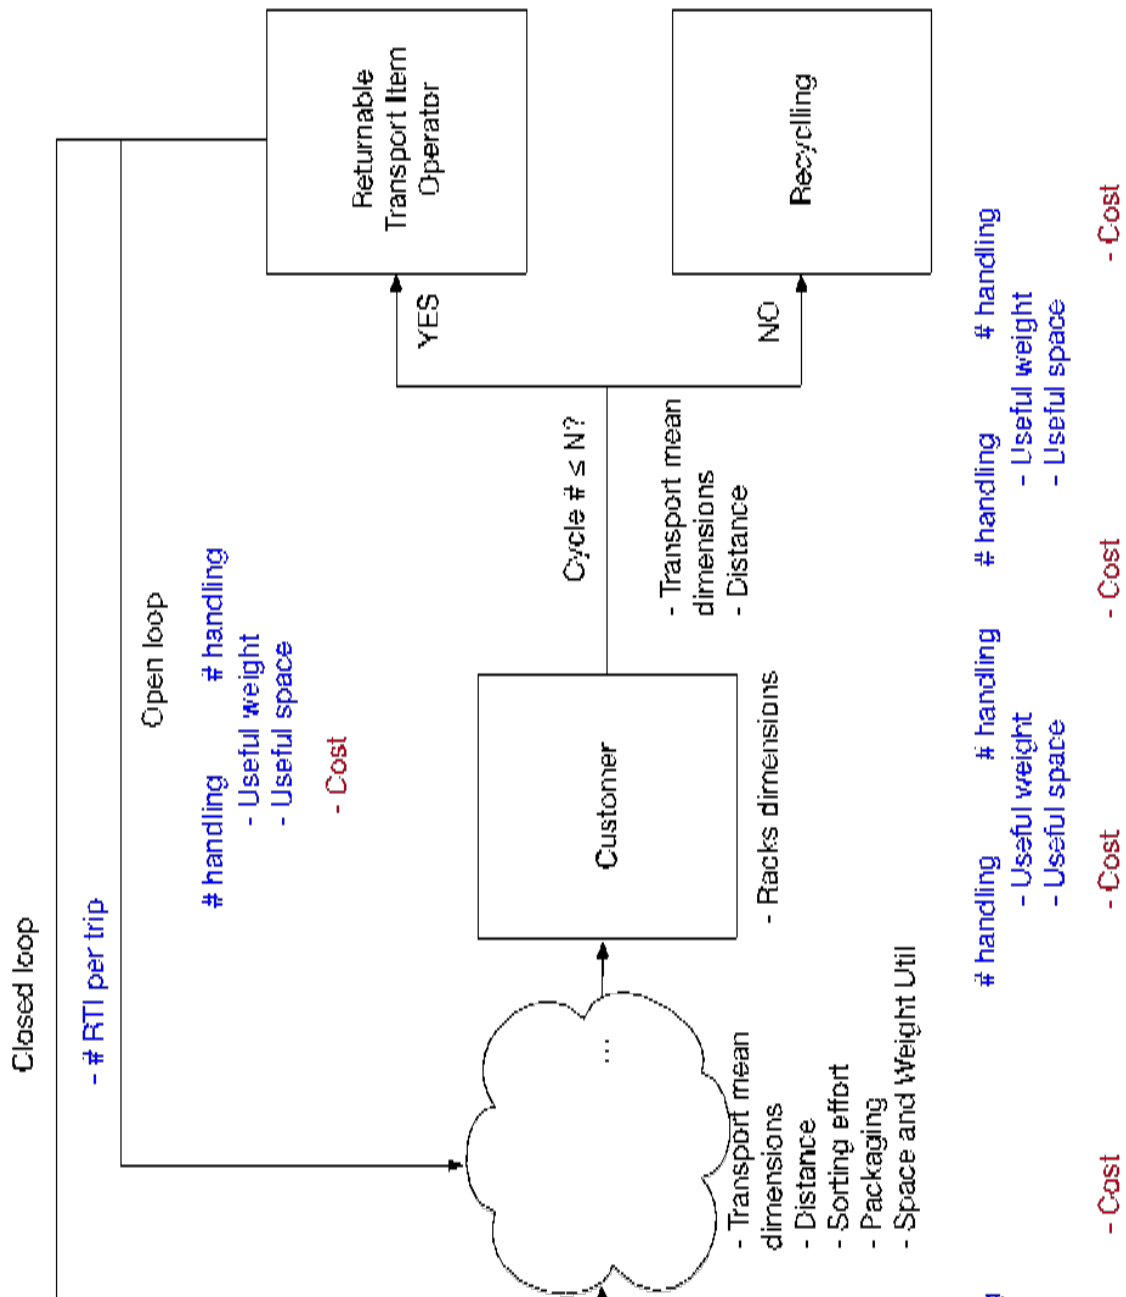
Closed loop

- # RTI per trip

Open loop

# handling
- Useful weight
- Useful space

# handling

- Cost

Returnable Transport Item Operator

Recycling

YES

NO

Cycle # ≤ N?

- Transport mean dimensions
- Distance

Customer

- Racks dimensions

...

- Transport mean dimensions
- Distance
- Sorting effort
- Packaging
- Space and Weight Util

# handling
- Useful weight
- Useful space

# handling

# handling
- Useful weight
- Useful space

# handling

- Cost

- Cost

- Cost

- Cost